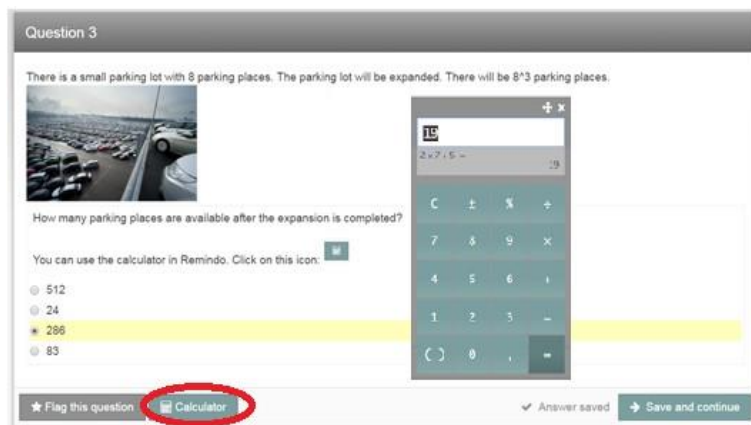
Question 3

There is a small parking lot with 8 parking places. The parking lot will be expanded. There will be 8^3 parking places.

How many parking places are available after the expansion is completed?

You can use the calculator in Remindo. Click on this icon:

512
24
286
83

19
2x7+5 =
19

C ± % ÷
7 8 9 ×
4 5 6 +
1 2 3 −
( ) 0 , =

Flag this question
Calculator
Answer saved
Save and continue